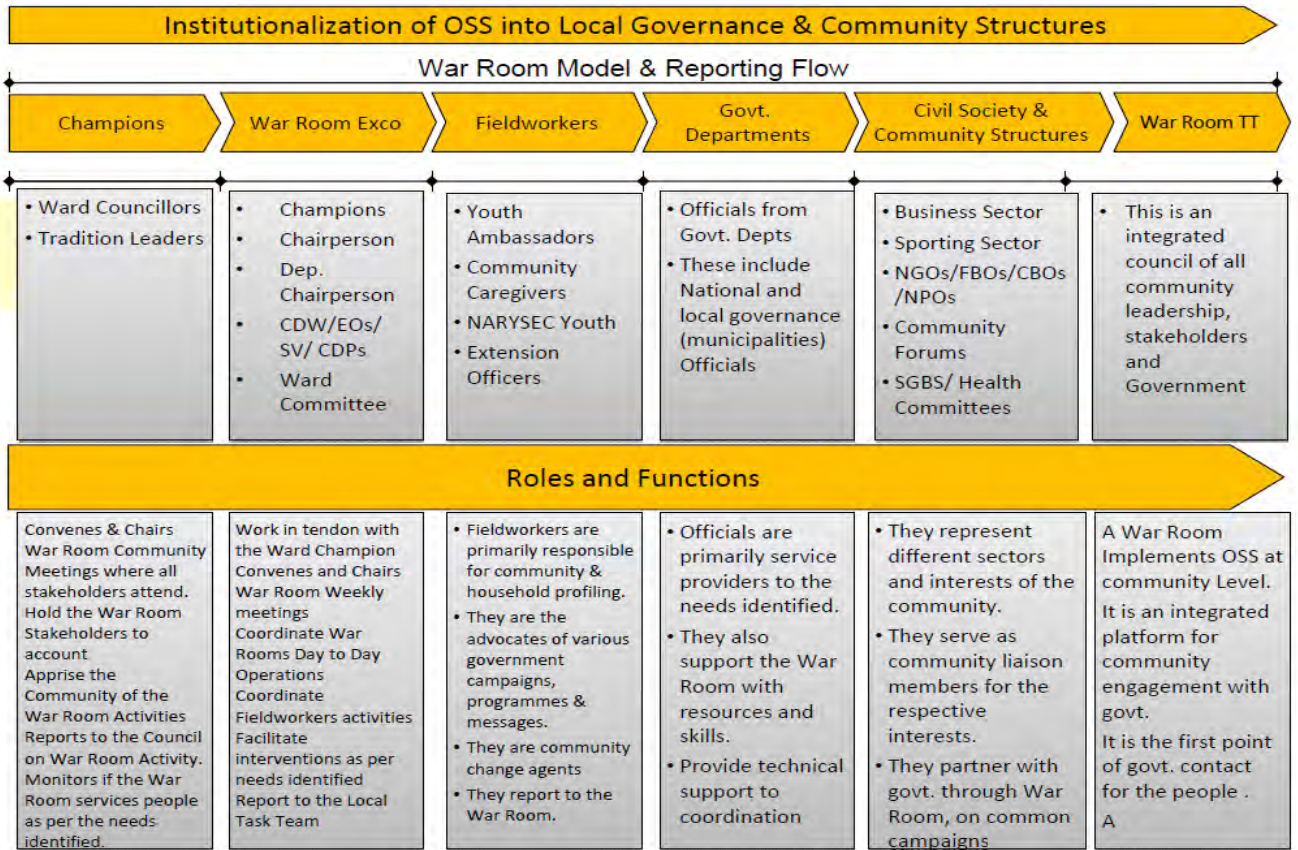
Institutionalization of OSS into Local Governance & Community Structures

War Room Model & Reporting Flow

Champions

War Room Exco

Fieldworkers

Govt. Departments

Civil Society & Community Structures

War Room TT

• Ward Councillors
• Tradition Leaders

• Champions
• Chairperson
• Dep. Chairperson
• CDW/EOs/ SV/ CDPs
• Ward Committee

• Youth Ambassadors
• Community Caregivers
• NARYSEC Youth
• Extension Officers

• Officials from Govt. Depts
• These include National and local governance (municipalities) Officials

• Business Sector
• Sporting Sector
• NGOs/FBOs/CBOs /NPOs
• Community Forums
• SGBS/ Health Committees

• This is an integrated council of all community leadership, stakeholders and Government

Roles and Functions

Convenes & Chairs War Room Community Meetings where all stakeholders attend. Hold the War Room Stakeholders to account Apprise the Community of the War Room Activities Reports to the Council on War Room Activity. Monitors if the War Room services people as per the needs identified.

Work in tendon with the Ward Champion Convenes and Chairs War Room Weekly meetings Coordinate War Rooms Day to Day Operations Coordinate Fieldworkers activities Facilitate interventions as per needs identified Report to the Local Task Team

• Fieldworkers are primarily responsible for community & household profiling.
• They are the advocates of various government campaigns, programmes & messages.
• They are community change agents
• They report to the War Room.

• Officials are primarily service providers to the needs identified.
• They also support the War Room with resources and skills.
• Provide technical support to coordination

• They represent different sectors and interests of the community.
• They serve as community liaison members for the respective interests.
• They partner with govt. through War Room, on common campaigns

A War Room Implements OSS at community Level.
It is an integrated platform for community engagement with govt.
It is the first point of govt. contact for the people .
A